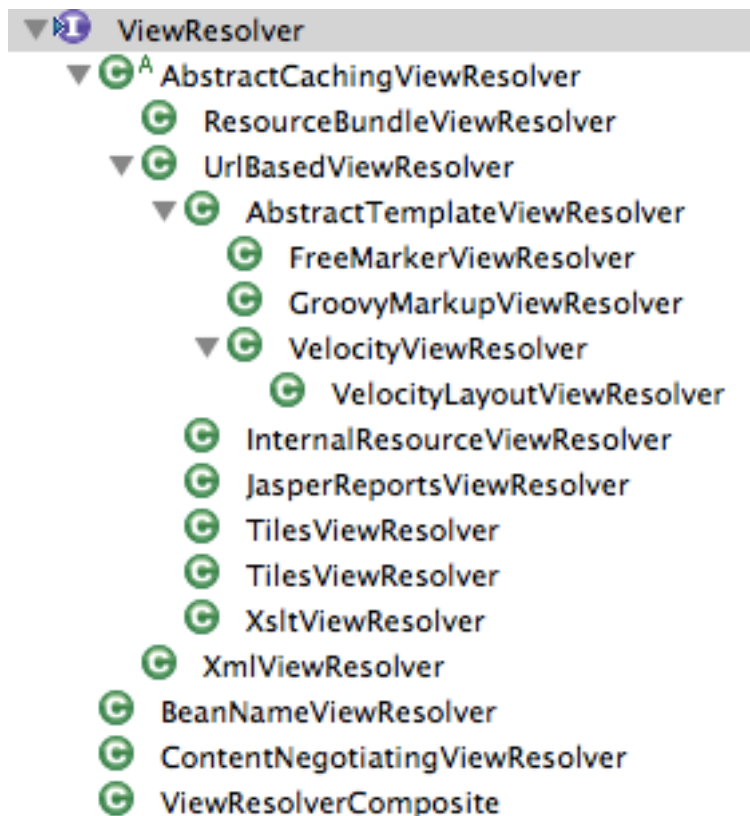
I ViewResolver
C A AbstractCachingViewResolver
C ResourceBundleViewResolver
C UrlBasedViewResolver
C AbstractTemplateViewResolver
C FreeMarkerViewResolver
C GroovyMarkupViewResolver
C VelocityViewResolver
C VelocityLayoutViewResolver
C InternalResourceViewResolver
C JasperReportsViewResolver
C TilesViewResolver
C TilesViewResolver
C XsltViewResolver
C XmlViewResolver
C BeanNameViewResolver
C ContentNegotiatingViewResolver
C ViewResolverComposite